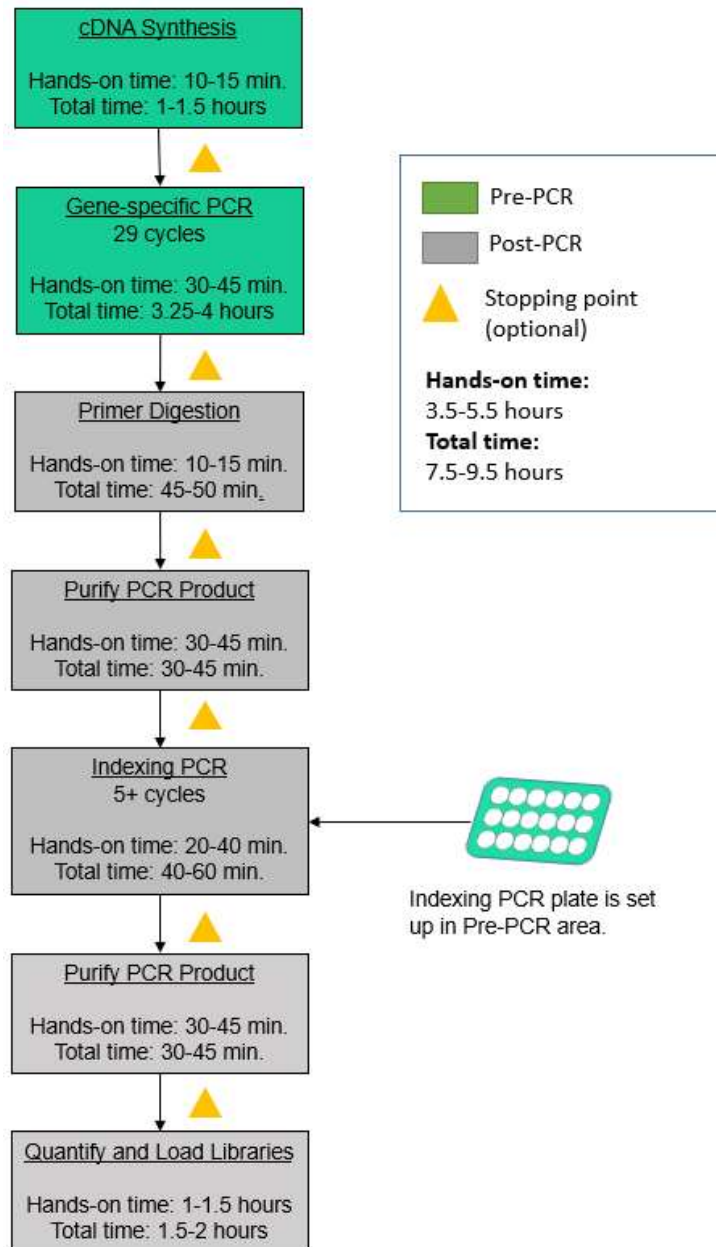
cDNA Synthesis

Hands-on time: 10-15 min.
Total time: 1-1.5 hours

Gene-specific PCR
29 cycles

Hands-on time: 30-45 min.
Total time: 3.25-4 hours

Primer Digestion

Hands-on time: 10-15 min.
Total time: 45-50 min.

Purify PCR Product

Hands-on time: 30-45 min.
Total time: 30-45 min.

Indexing PCR
5+ cycles

Hands-on time: 20-40 min.
Total time: 40-60 min.

Purify PCR Product

Hands-on time: 30-45 min.
Total time: 30-45 min.

Quantify and Load Libraries

Hands-on time: 1-1.5 hours
Total time: 1.5-2 hours

Pre-PCR
Post-PCR
Stopping point (optional)

**Hands-on time:**
3.5-5.5 hours
**Total time:**
7.5-9.5 hours

Indexing PCR plate is set up in Pre-PCR area.